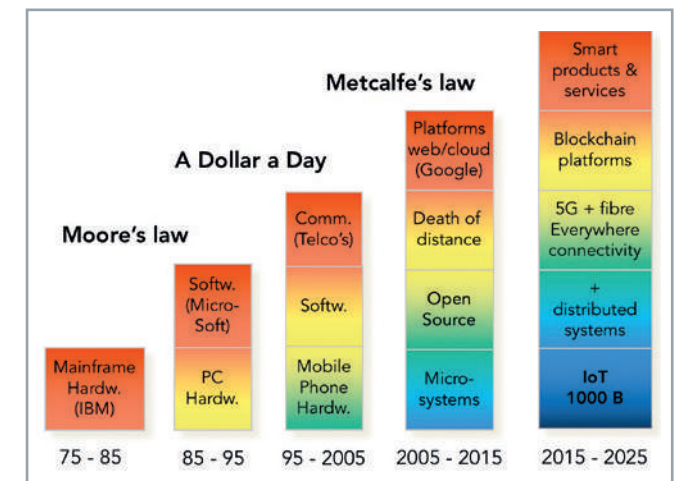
Metcalfe's law

A Dollar a Day

Moore's law

Mainframe Hardw. (IBM)

Softw. (Micro-Soft)

PC Hardw.

Comm. (Telco's)

Softw.

Mobile Phone Hardw.

Platforms web/cloud (Google)

Death of distance

Open Source

Micro-systems

Smart products & services

Blockchain platforms

5G + fibre Everywhere connectivity

+ distributed systems

IoT 1000 B

75 - 85

85 - 95

95 - 2005

2005 - 2015

2015 - 2025